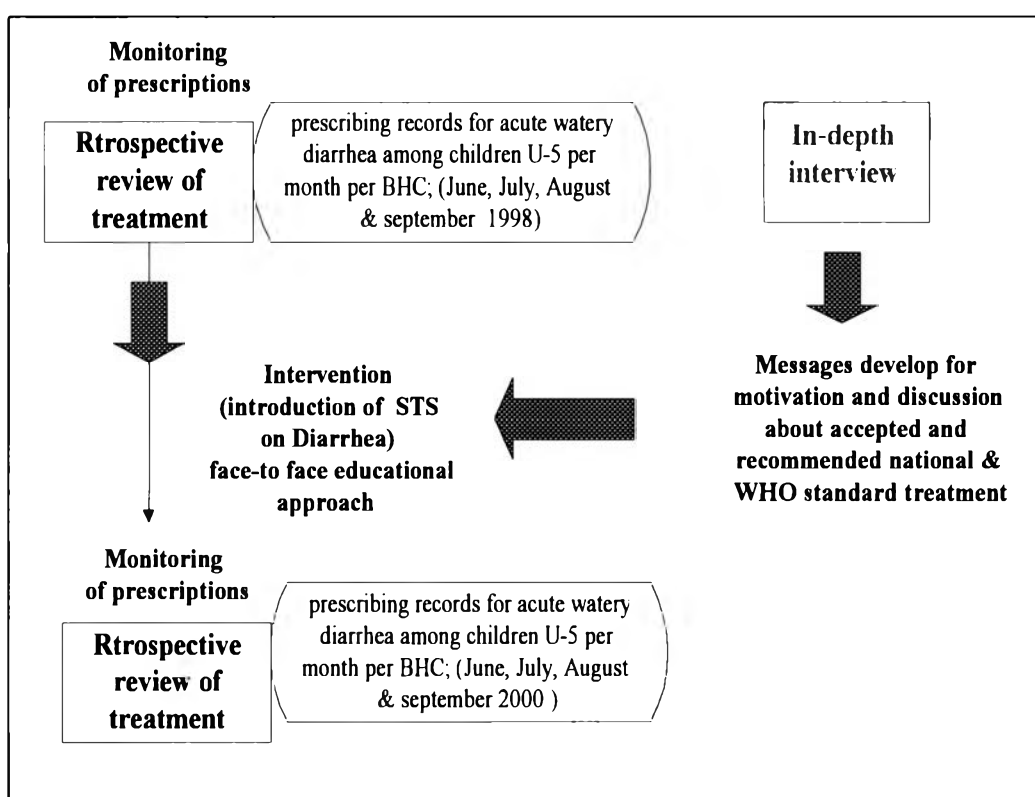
Monitoring of prescriptions

Rtrospective review of treatment

prescribing records for acute watery diarrhea among children U-5 per month per BHC; (June, July, August & september 1998)

In-depth interview

Messages develop for motivation and discussion about accepted and recommended national & WHO standard treatment

Intervention (introduction of STS on Diarrhea) face-to face educational approach

Monitoring of prescriptions

Rtrospective review of treatment

prescribing records for acute watery diarrhea among children U-5 per month per BHC; (June, July, August & september 2000 )